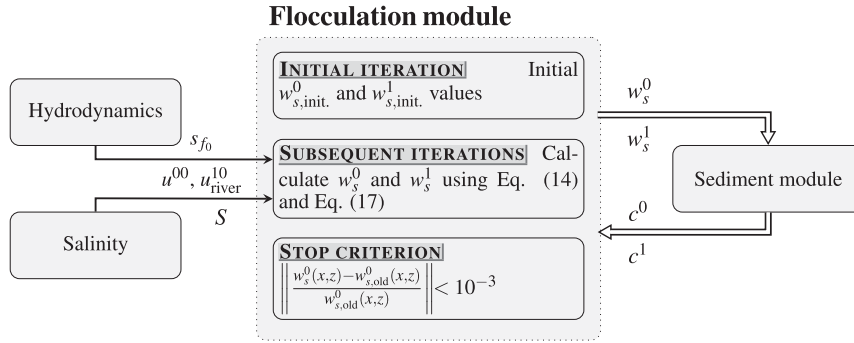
Flocculation module

Hydrodynamics

$s_{f_0}$

$u^{00}$, $u^{10}_{\text{river}}$

$S$

Salinity

INITIAL ITERATION Initial $w^0_{s,\text{init.}}$ and $w^1_{s,\text{init.}}$ values

SUBSEQUENT ITERATIONS Calculate $w^0_s$ and $w^1_s$ using Eq. (14) and Eq. (17)

STOP CRITERION
$\left\|\frac{w^0_s(x,z)-w^0_{s,\text{old}}(x,z)}{w^0_{s,\text{old}}(x,z)}\right\| < 10^{-3}$

$w^0_s$

$w^1_s$

Sediment module

$c^0$

$c^1$